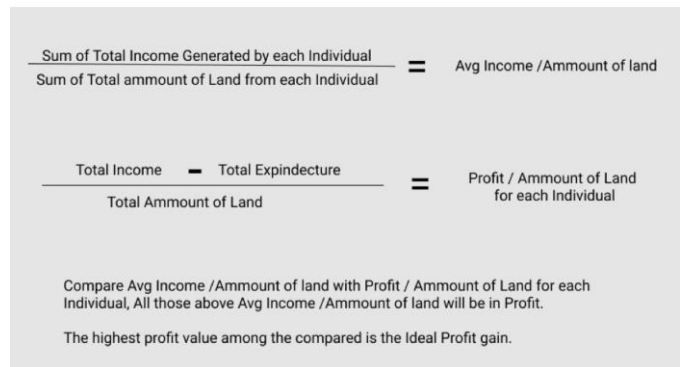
$\frac{\text{Sum of Total Income Generated by each Individual}}{\text{Sum of Total ammount of Land from each Individual}} = \text{Avg Income /Ammount of land}$

$\frac{\text{Total Income} - \text{Total Expindecture}}{\text{Total Ammount of Land}} = $ Profit / Ammount of Land for each Individual

Compare Avg Income /Ammount of land with Profit / Ammount of Land for each Individual, All those above Avg Income /Ammount of land will be in Profit.

The highest profit value among the compared is the Ideal Profit gain.